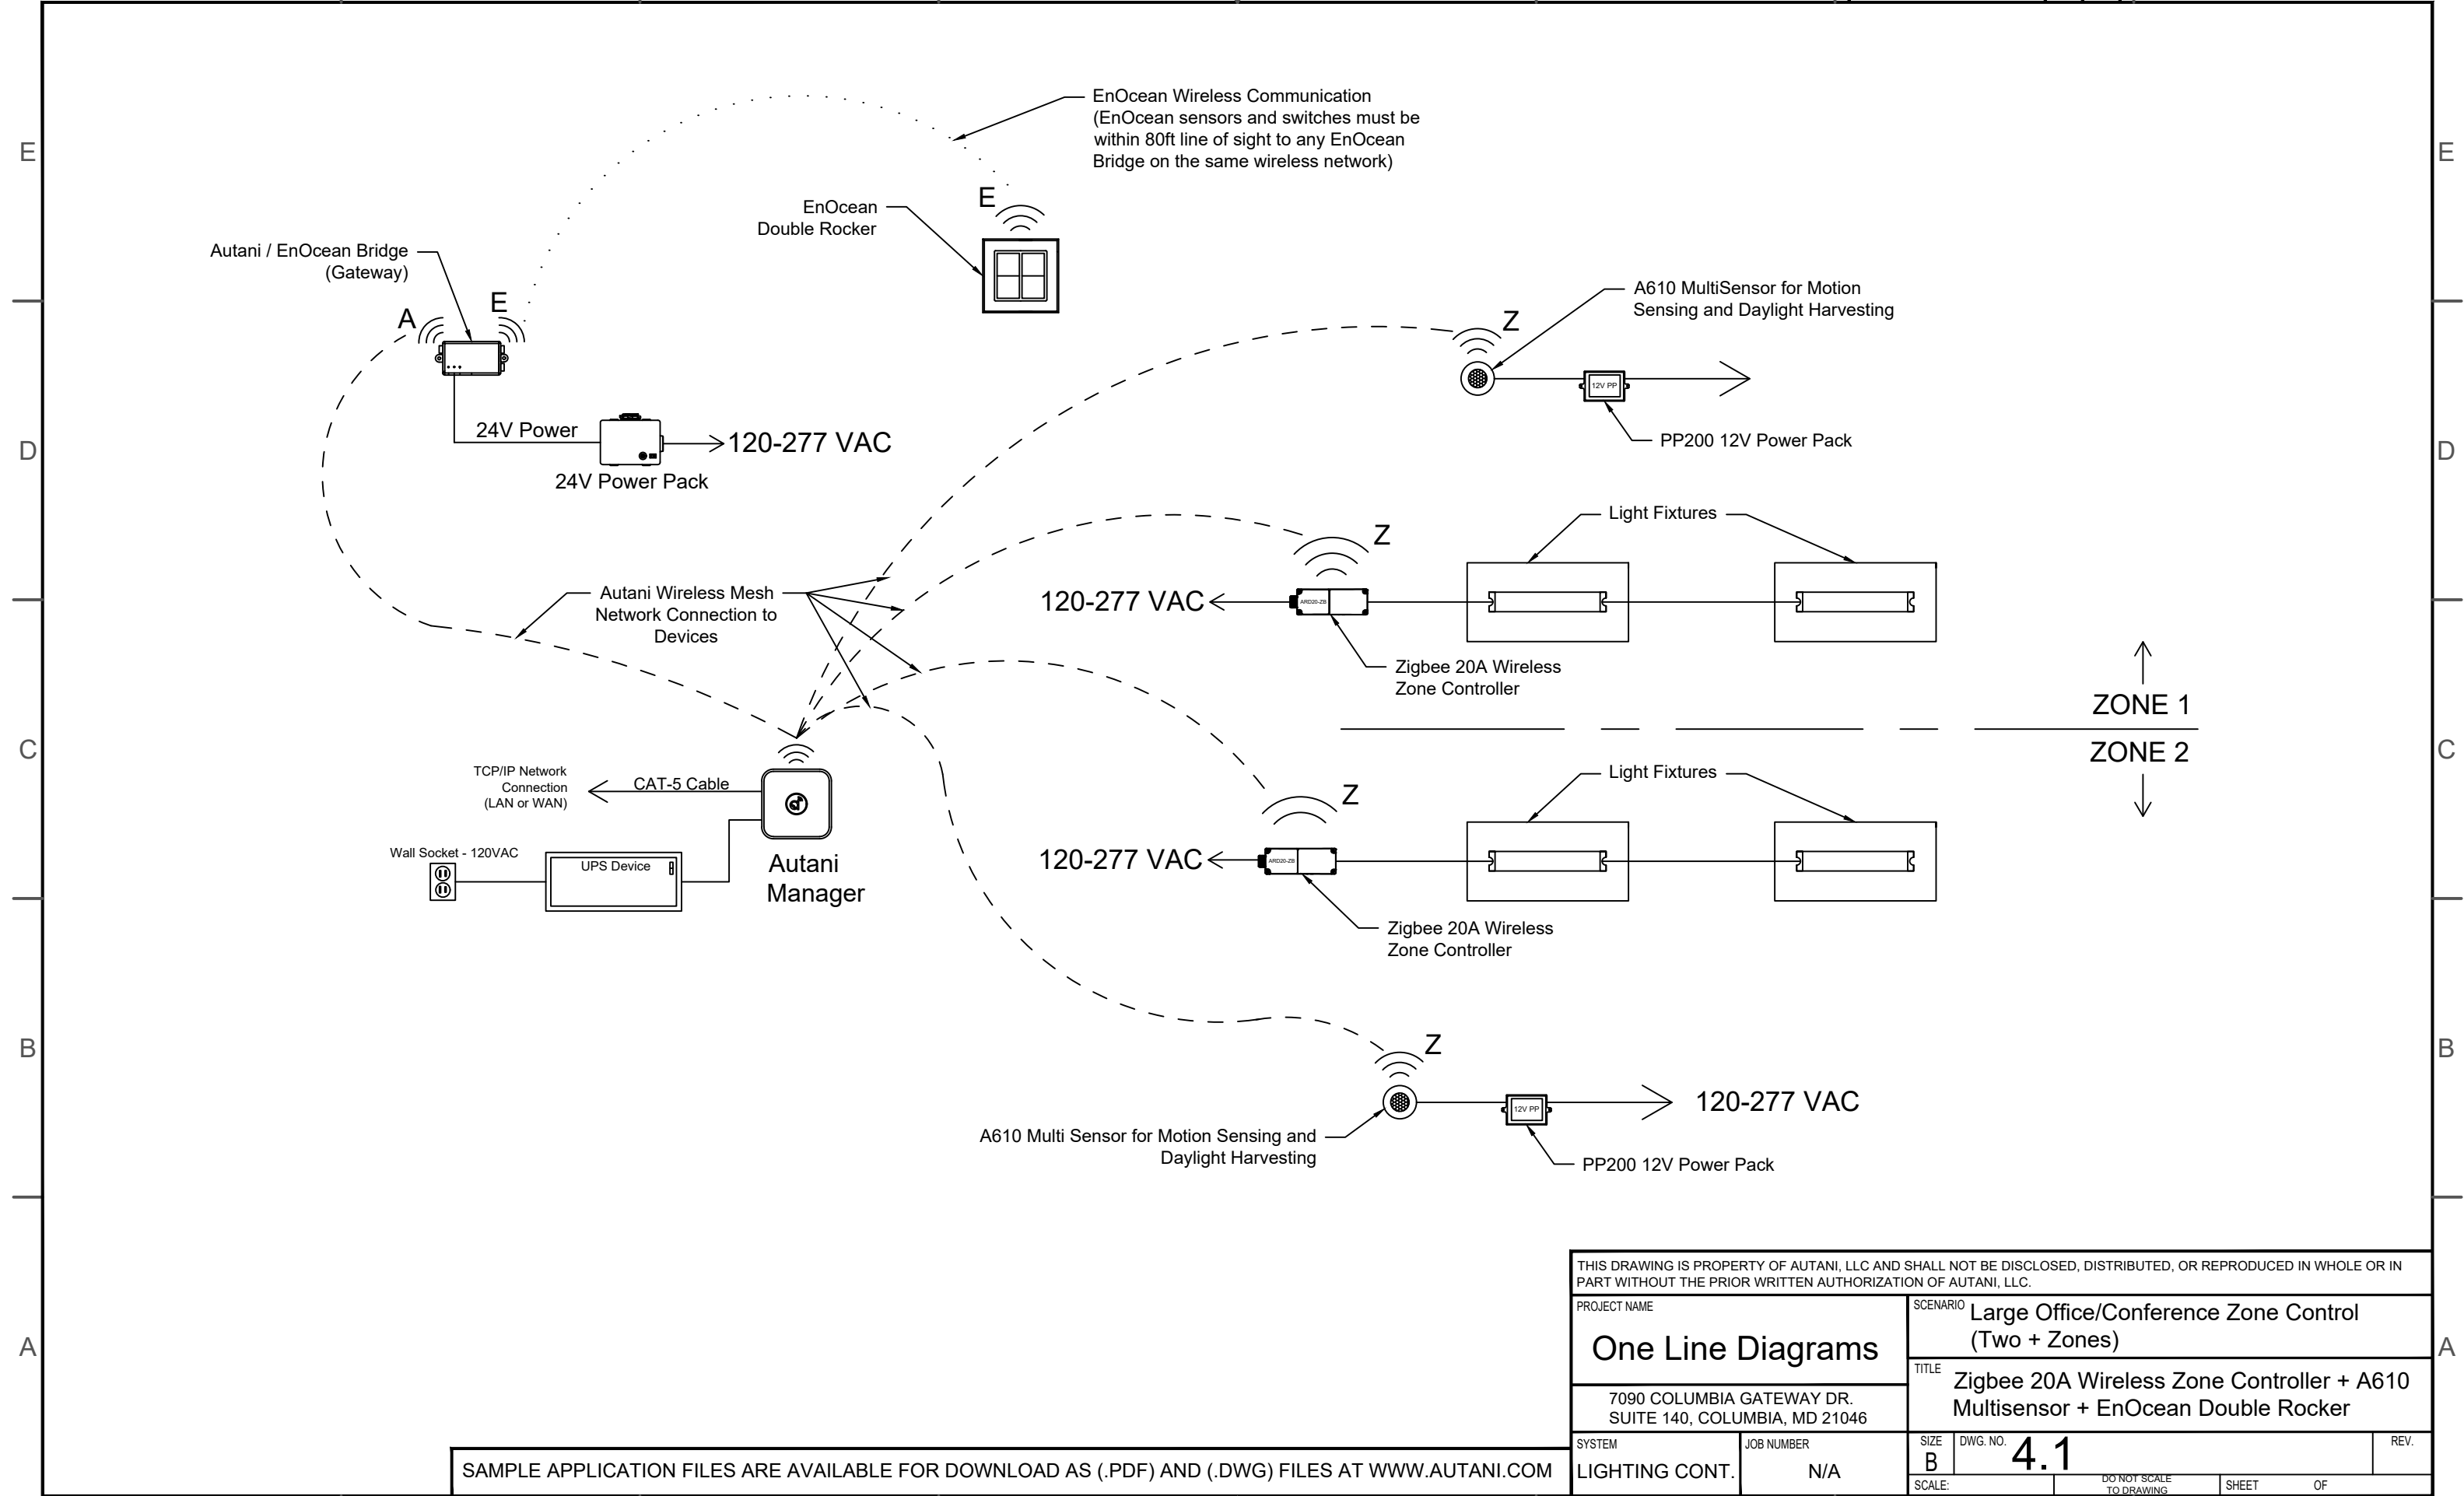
E

EnOcean Wireless Communication (EnOcean sensors and switches must be within 80ft line of sight to any EnOcean Bridge on the same wireless network)

E

EnOcean Double Rocker

E

Autani / EnOcean Bridge (Gateway)

A

E

Z

A610 MultiSensor for Motion Sensing and Daylight Harvesting

12V PP

PP200 12V Power Pack

D

24V Power

120-277 VAC

24V Power Pack

D

Z

Light Fixtures

120-277 VAC

ARD20-ZB

Autani Wireless Mesh Network Connection to Devices

Zigbee 20A Wireless Zone Controller

ZONE 1

C

ZONE 2

C

TCP/IP Network Connection (LAN or WAN)

CAT-5 Cable

Z

Light Fixtures

Wall Socket - 120VAC

UPS Device

Autani Manager

120-277 VAC

ARD20-ZB

Zigbee 20A Wireless Zone Controller

B

Z

B

12V PP

120-277 VAC

A610 Multi Sensor for Motion Sensing and Daylight Harvesting

PP200 12V Power Pack

A

A

THIS DRAWING IS PROPERTY OF AUTANI, LLC AND SHALL NOT BE DISCLOSED, DISTRIBUTED, OR REPRODUCED IN WHOLE OR IN PART WITHOUT THE PRIOR WRITTEN AUTHORIZATION OF AUTANI, LLC.

PROJECT NAME

One Line Diagrams

7090 COLUMBIA GATEWAY DR. SUITE 140, COLUMBIA, MD 21046

SCENARIO Large Office/Conference Zone Control (Two + Zones)

TITLE Zigbee 20A Wireless Zone Controller + A610 Multisensor + EnOcean Double Rocker

SAMPLE APPLICATION FILES ARE AVAILABLE FOR DOWNLOAD AS (.PDF) AND (.DWG) FILES AT WWW.AUTANI.COM

SYSTEM LIGHTING CONT.

JOB NUMBER N/A

SIZE B

DWG. NO. 4.1

REV.

SCALE:

DO NOT SCALE TO DRAWING

SHEET

OF